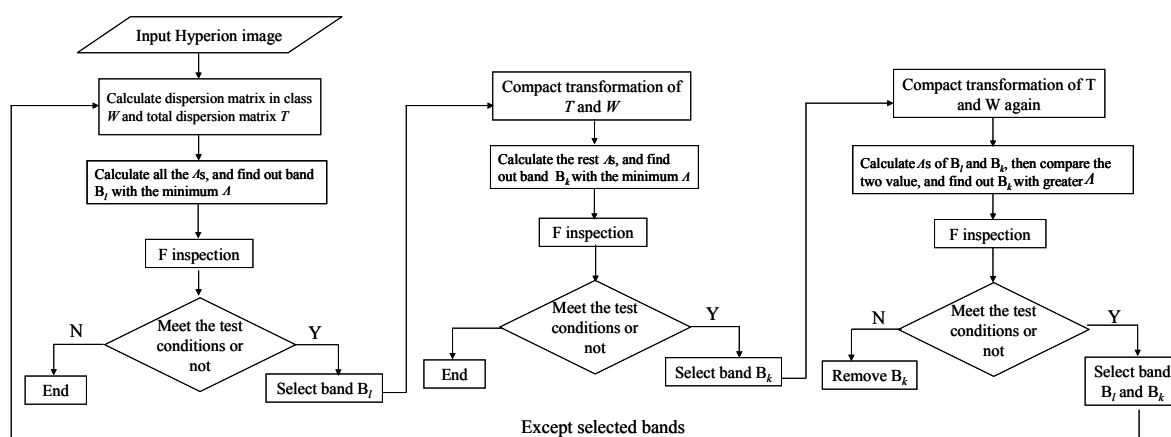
Input Hyperion image

Calculate dispersion matrix in class $W$ and total dispersion matrix $T$

Calculate all the $\Lambda$s, and find out band $B_l$ with the minimum $\Lambda$

F inspection

Meet the test conditions or not

N

Y

End

Select band $B_l$

Compact transformation of $T$ and $W$

Calculate the rest $\Lambda$s, and find out band $B_k$ with the minimum $\Lambda$

F inspection

Meet the test conditions or not

Y

End

Select band $B_k$

Compact transformation of T and W again

Calculate $\Lambda$s of $B_l$ and $B_k$, then compare the two value, and find out $B_k$ with greater $\Lambda$

F inspection

Meet the test conditions or not

N

Y

Remove $B_k$

Select band $B_l$ and $B_k$

Except selected bands